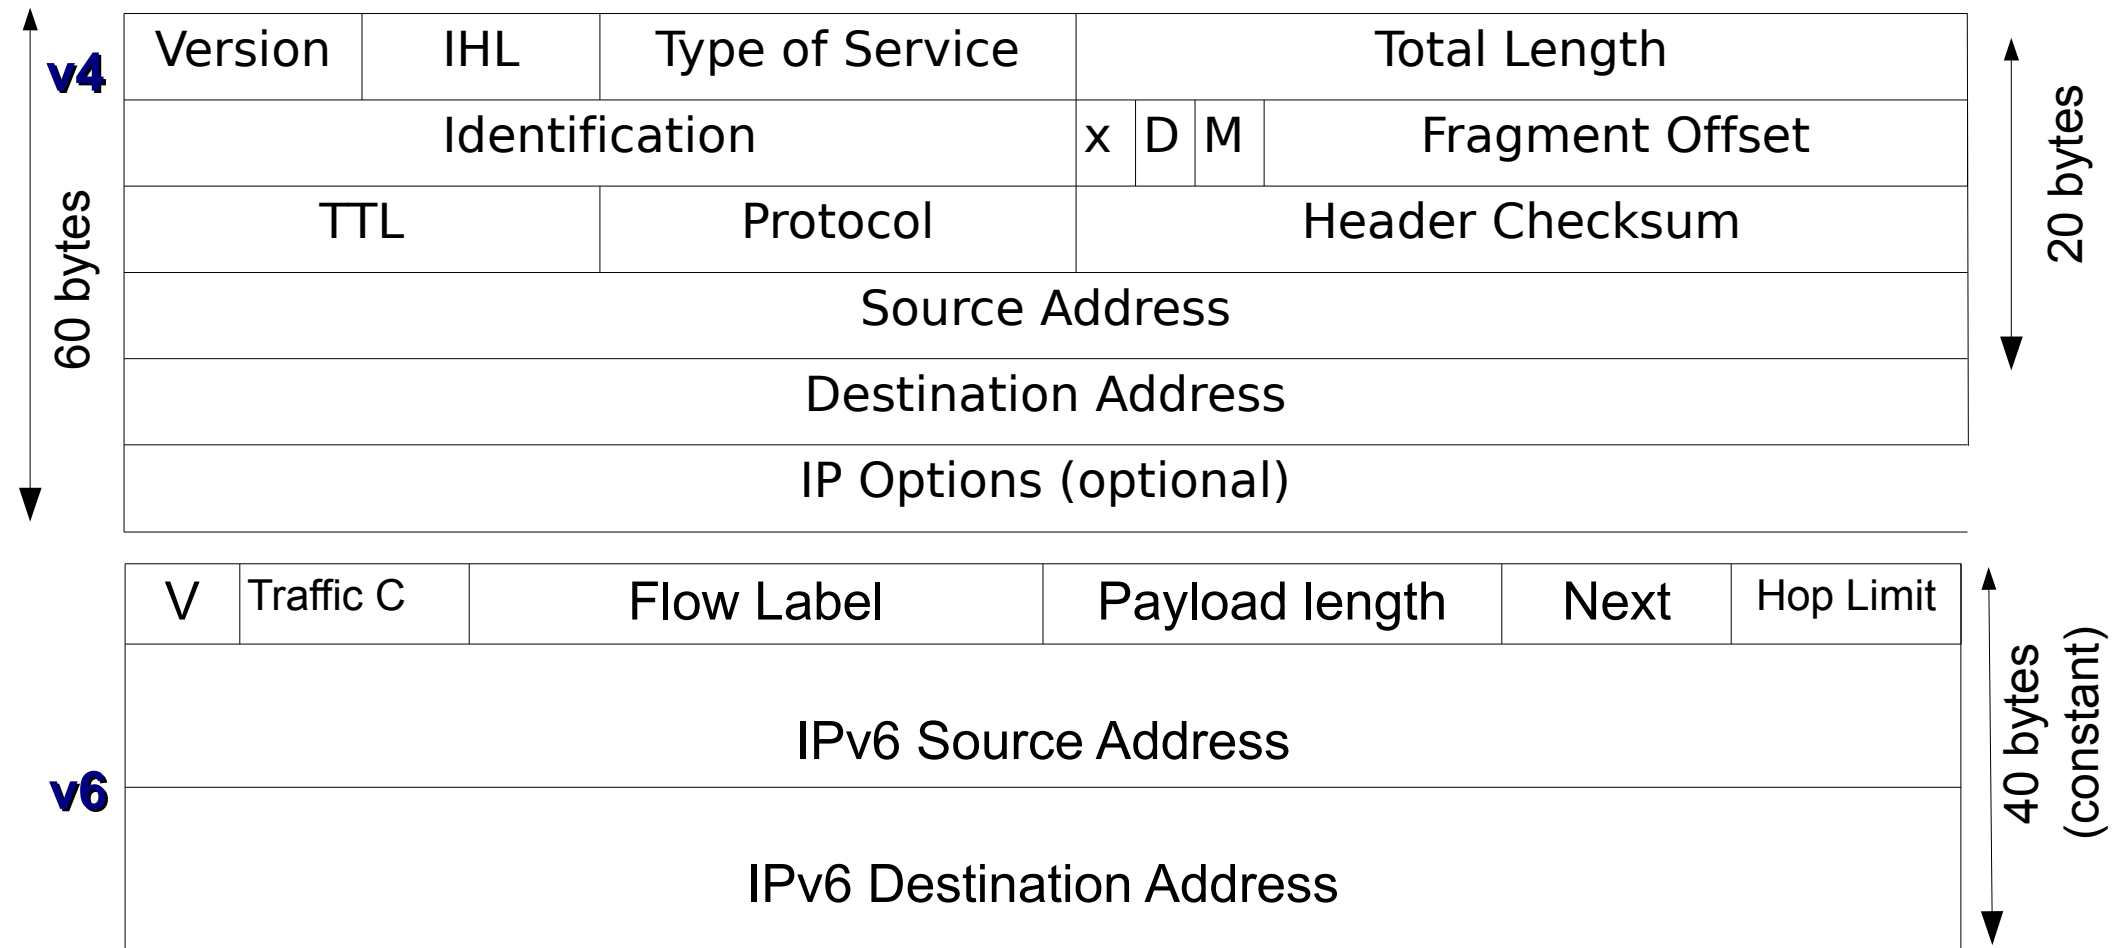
v4

60 bytes

| Version | IHL | Type of Service | Total Length |
|---|---|---|---|
| Identification | x D M | Fragment Offset | |
| TTL | Protocol | Header Checksum | |
| Source Address | | | |
| Destination Address | | | |
| IP Options (optional) | | | |

20 bytes

v6

| V | Traffic C | Flow Label | Payload length | Next | Hop Limit |
|---|---|---|---|---|---|
| IPv6 Source Address | | | | | |
| IPv6 Destination Address | | | | | |

40 bytes (constant)